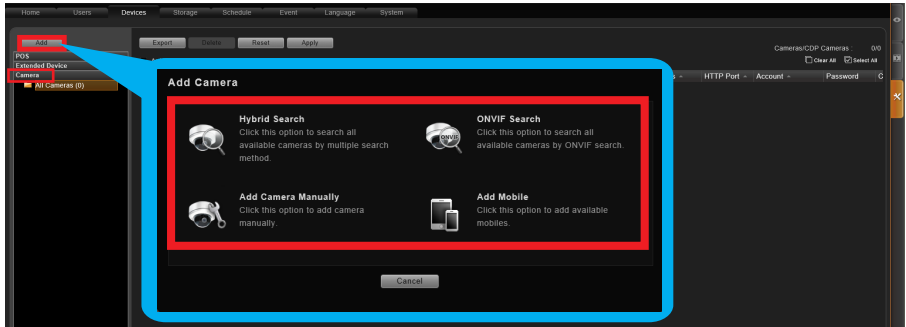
Home Users Devices Storage Schedule Event Language System

Add

POS

Extended Device

Camera

All Cameras (0)

Export Delete Reset Apply

Cameras/CDP Cameras : 0/0

Clear All Select All

HTTP Port Account Password

Add Camera

Hybrid Search
Click this option to search all available cameras by multiple search method.

ONVIF Search
Click this option to search all available cameras by ONVIF search.

Add Camera Manually
Click this option to add camera manually.

Add Mobile
Click this option to add available mobiles.

Cancel